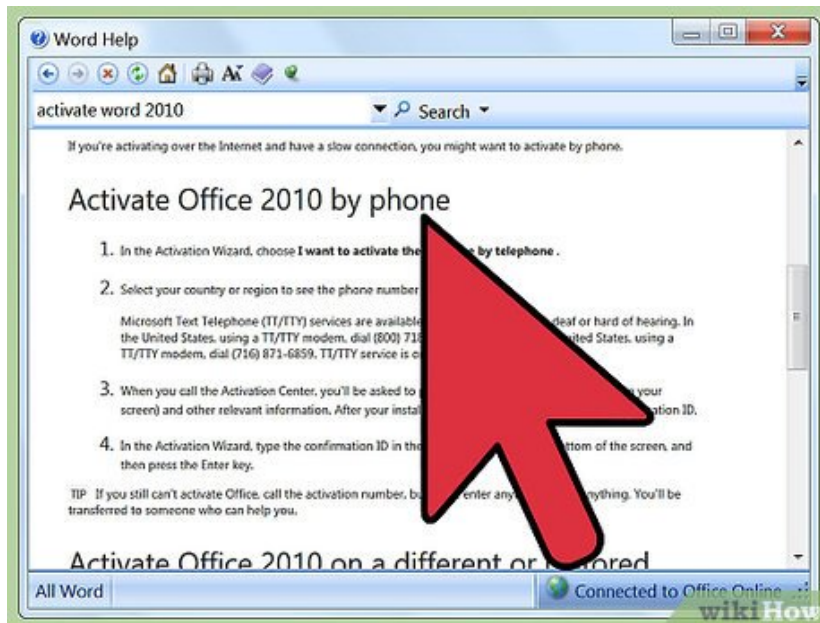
Word Help

activate word 2010

Search

If you're activating over the Internet and have a slow connection, you might want to activate by phone.

Activate Office 2010 by phone

1. In the Activation Wizard, choose **I want to activate the** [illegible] **by telephone** .

2. Select your country or region to see the phone number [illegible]

Microsoft Text Telephone (TT/TTY) services are available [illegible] deaf or hard of hearing. In the United States, using a TT/TTY modem, dial (800) 718 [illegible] United States, using a TT/TTY modem, dial (716) 871-6859. TT/TTY service is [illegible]

3. When you call the Activation Center, you'll be asked to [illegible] your screen) and other relevant information. After your instal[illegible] ation ID.

4. In the Activation Wizard, type the confirmation ID in the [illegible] ottom of the screen, and then press the Enter key.

TIP If you still can't activate Office, call the activation number, bu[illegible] enter any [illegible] nything. You'll be transferred to someone who can help you.

Activate Office 2010 on a different or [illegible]

All Word

Connected to Office Online

wikiHow